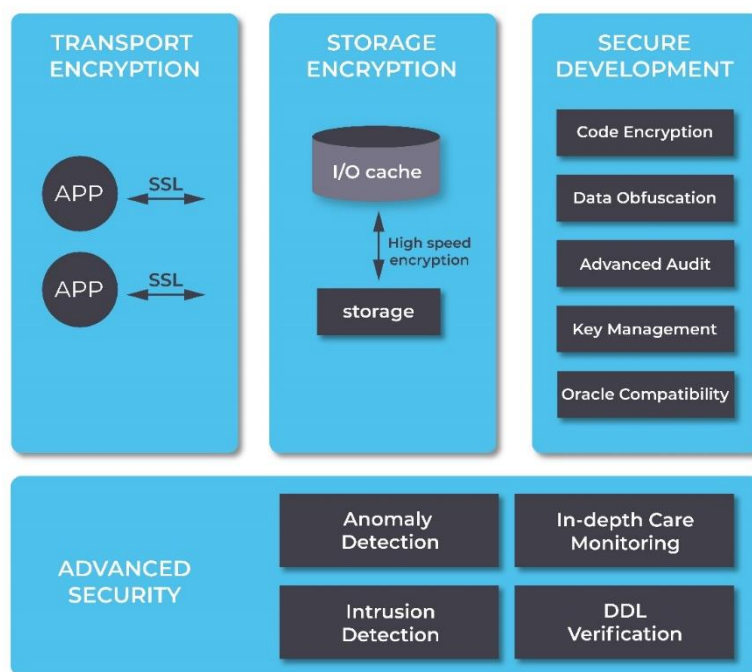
TRANSPORT ENCRYPTION

APP
SSL

APP
SSL

STORAGE ENCRYPTION

I/O cache

High speed encryption

storage

SECURE DEVELOPMENT

Code Encryption

Data Obfuscation

Advanced Audit

Key Management

Oracle Compatibility

ADVANCED SECURITY

Anomaly Detection

In-depth Care Monitoring

Intrusion Detection

DDL Verification